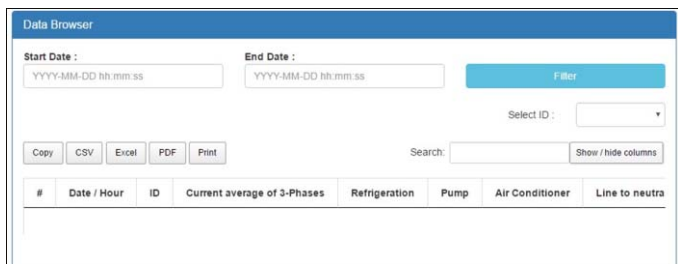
Data Browser

Start Date :

YYYY-MM-DD hh:mm:ss

End Date :

YYYY-MM-DD hh:mm:ss

Filter

Select ID :

Copy CSV Excel PDF Print

Search:

Show / hide columns

| # | Date / Hour | ID | Current average of 3-Phases | Refrigeration | Pump | Air Conditioner | Line to neutra |
|---|---|---|---|---|---|---|---|